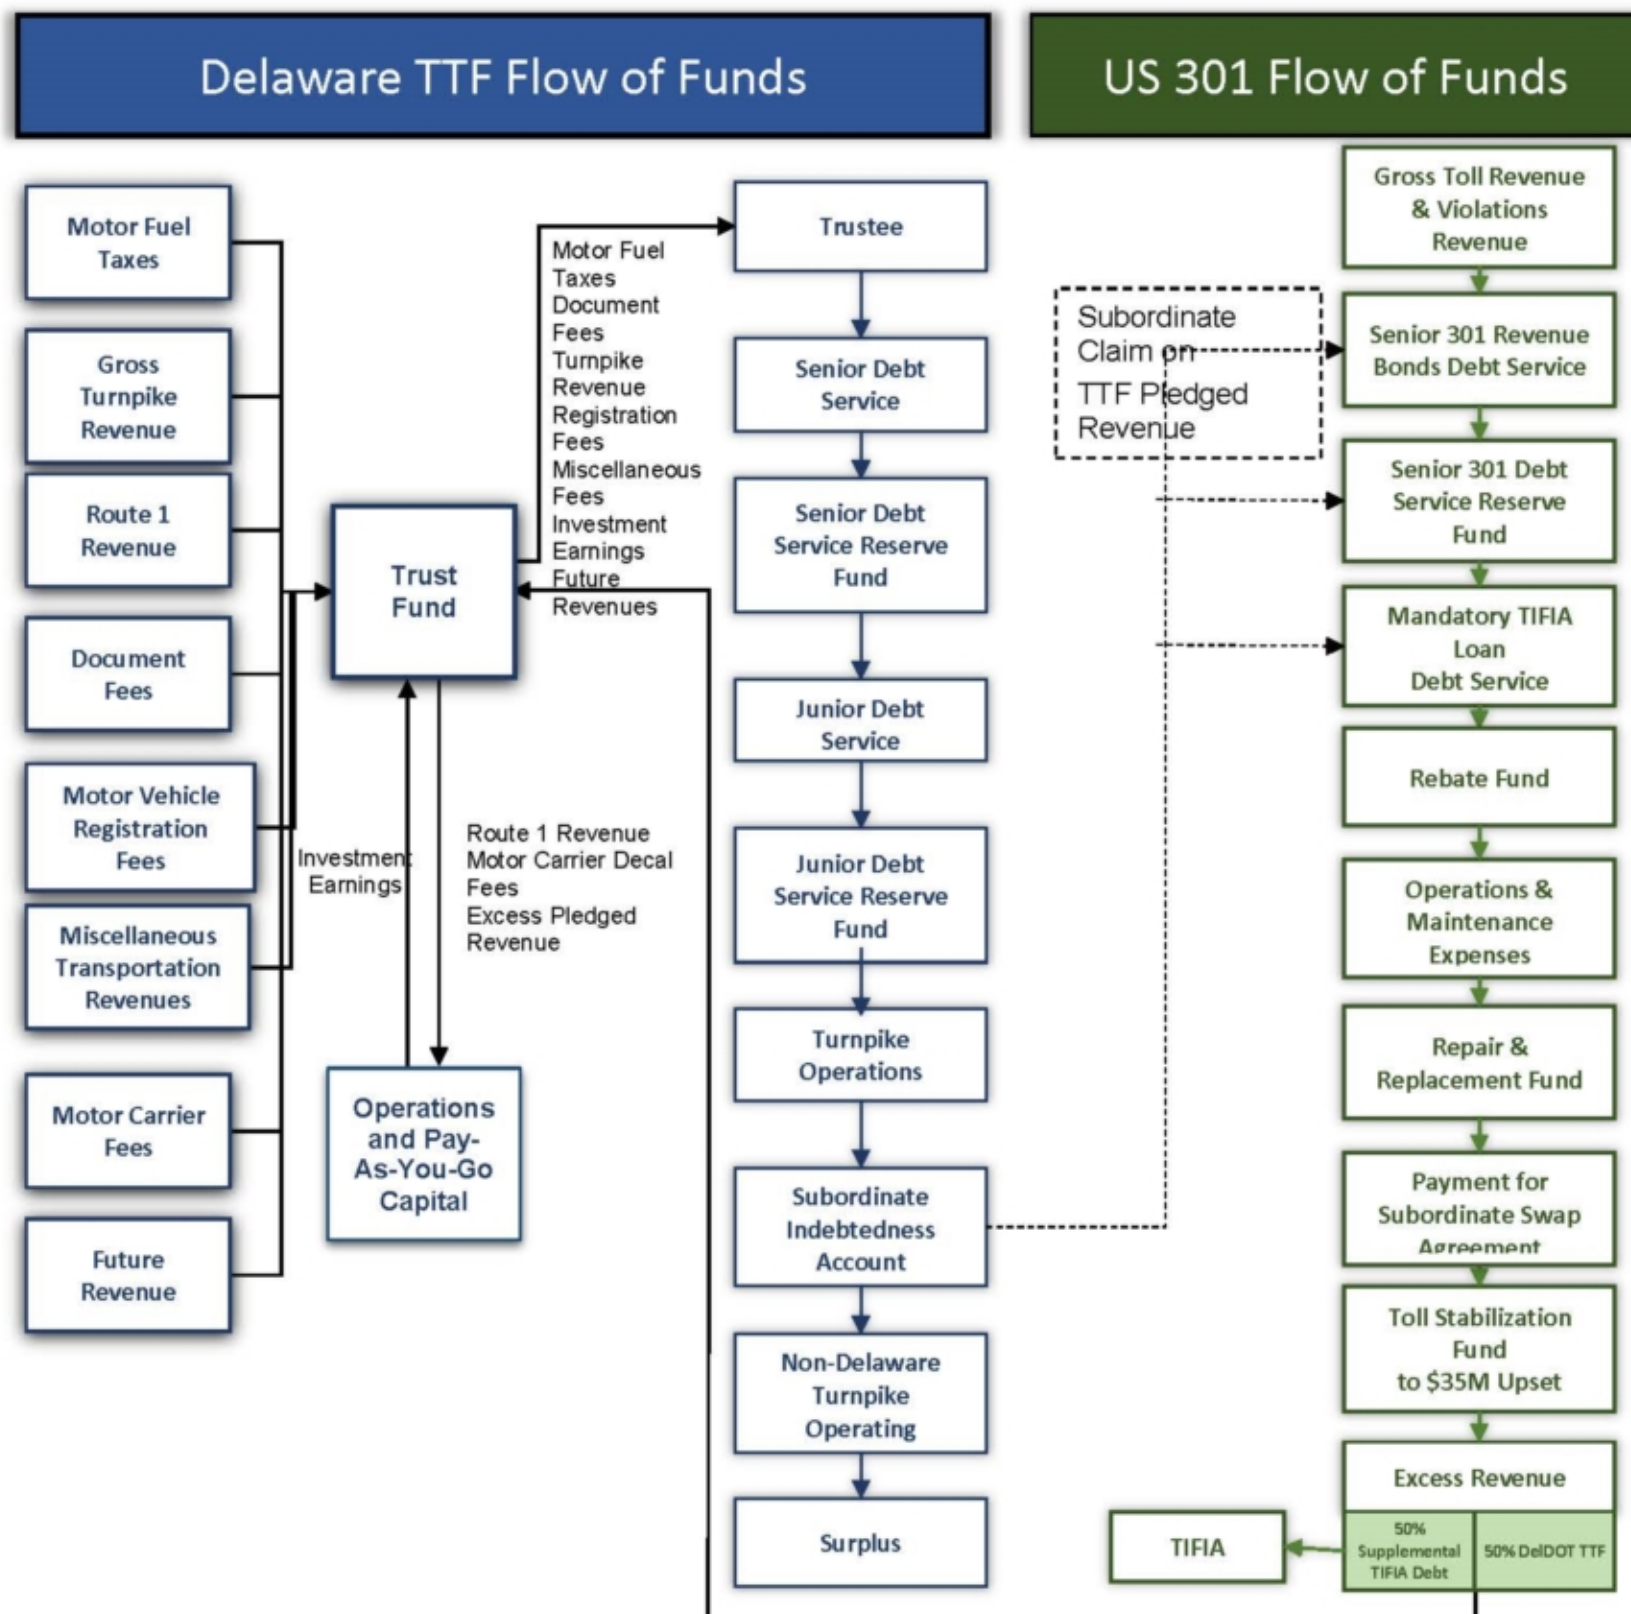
Delaware TTF Flow of Funds

US 301 Flow of Funds

Motor Fuel Taxes

Gross Turnpike Revenue

Route 1 Revenue

Document Fees

Motor Vehicle Registration Fees

Miscellaneous Transportation Revenues

Motor Carrier Fees

Future Revenue

Trust Fund

Investment Earnings

Operations and Pay-As-You-Go Capital

Motor Fuel Taxes Document Fees Turnpike Revenue Registration Fees Miscellaneous Fees Investment Earnings Future Revenues

Route 1 Revenue Motor Carrier Decal Fees Excess Pledged Revenue

Trustee

Senior Debt Service

Senior Debt Service Reserve Fund

Junior Debt Service

Junior Debt Service Reserve Fund

Turnpike Operations

Subordinate Indebtedness Account

Non-Delaware Turnpike Operating

Surplus

Subordinate Claim on TTF Pledged Revenue

Gross Toll Revenue & Violations Revenue

Senior 301 Revenue Bonds Debt Service

Senior 301 Debt Service Reserve Fund

Mandatory TIFIA Loan Debt Service

Rebate Fund

Operations & Maintenance Expenses

Repair & Replacement Fund

Payment for Subordinate Swap Agreement

Toll Stabilization Fund to $35M Upset

Excess Revenue

TIFIA

50% Supplemental TIFIA Debt

50% DelDOT TTF